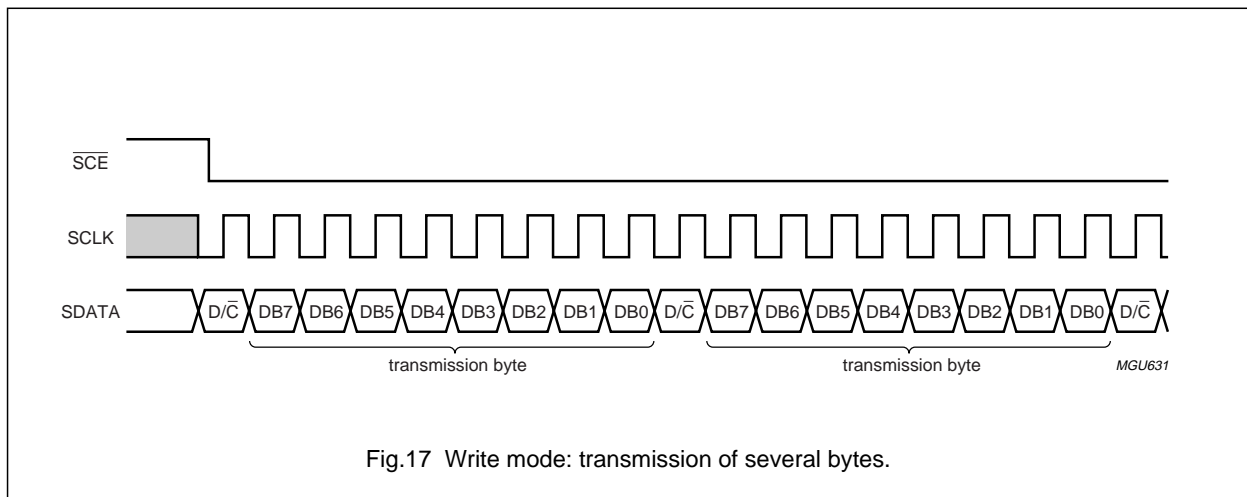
$\overline{SCE}$

SCLK

SDATA

D/$\overline{C}$ DB7 DB6 DB5 DB4 DB3 DB2 DB1 DB0 D/$\overline{C}$ DB7 DB6 DB5 DB4 DB3 DB2 DB1 DB0 D/$\overline{C}$

transmission byte

transmission byte

MGU631

Fig.17 Write mode: transmission of several bytes.